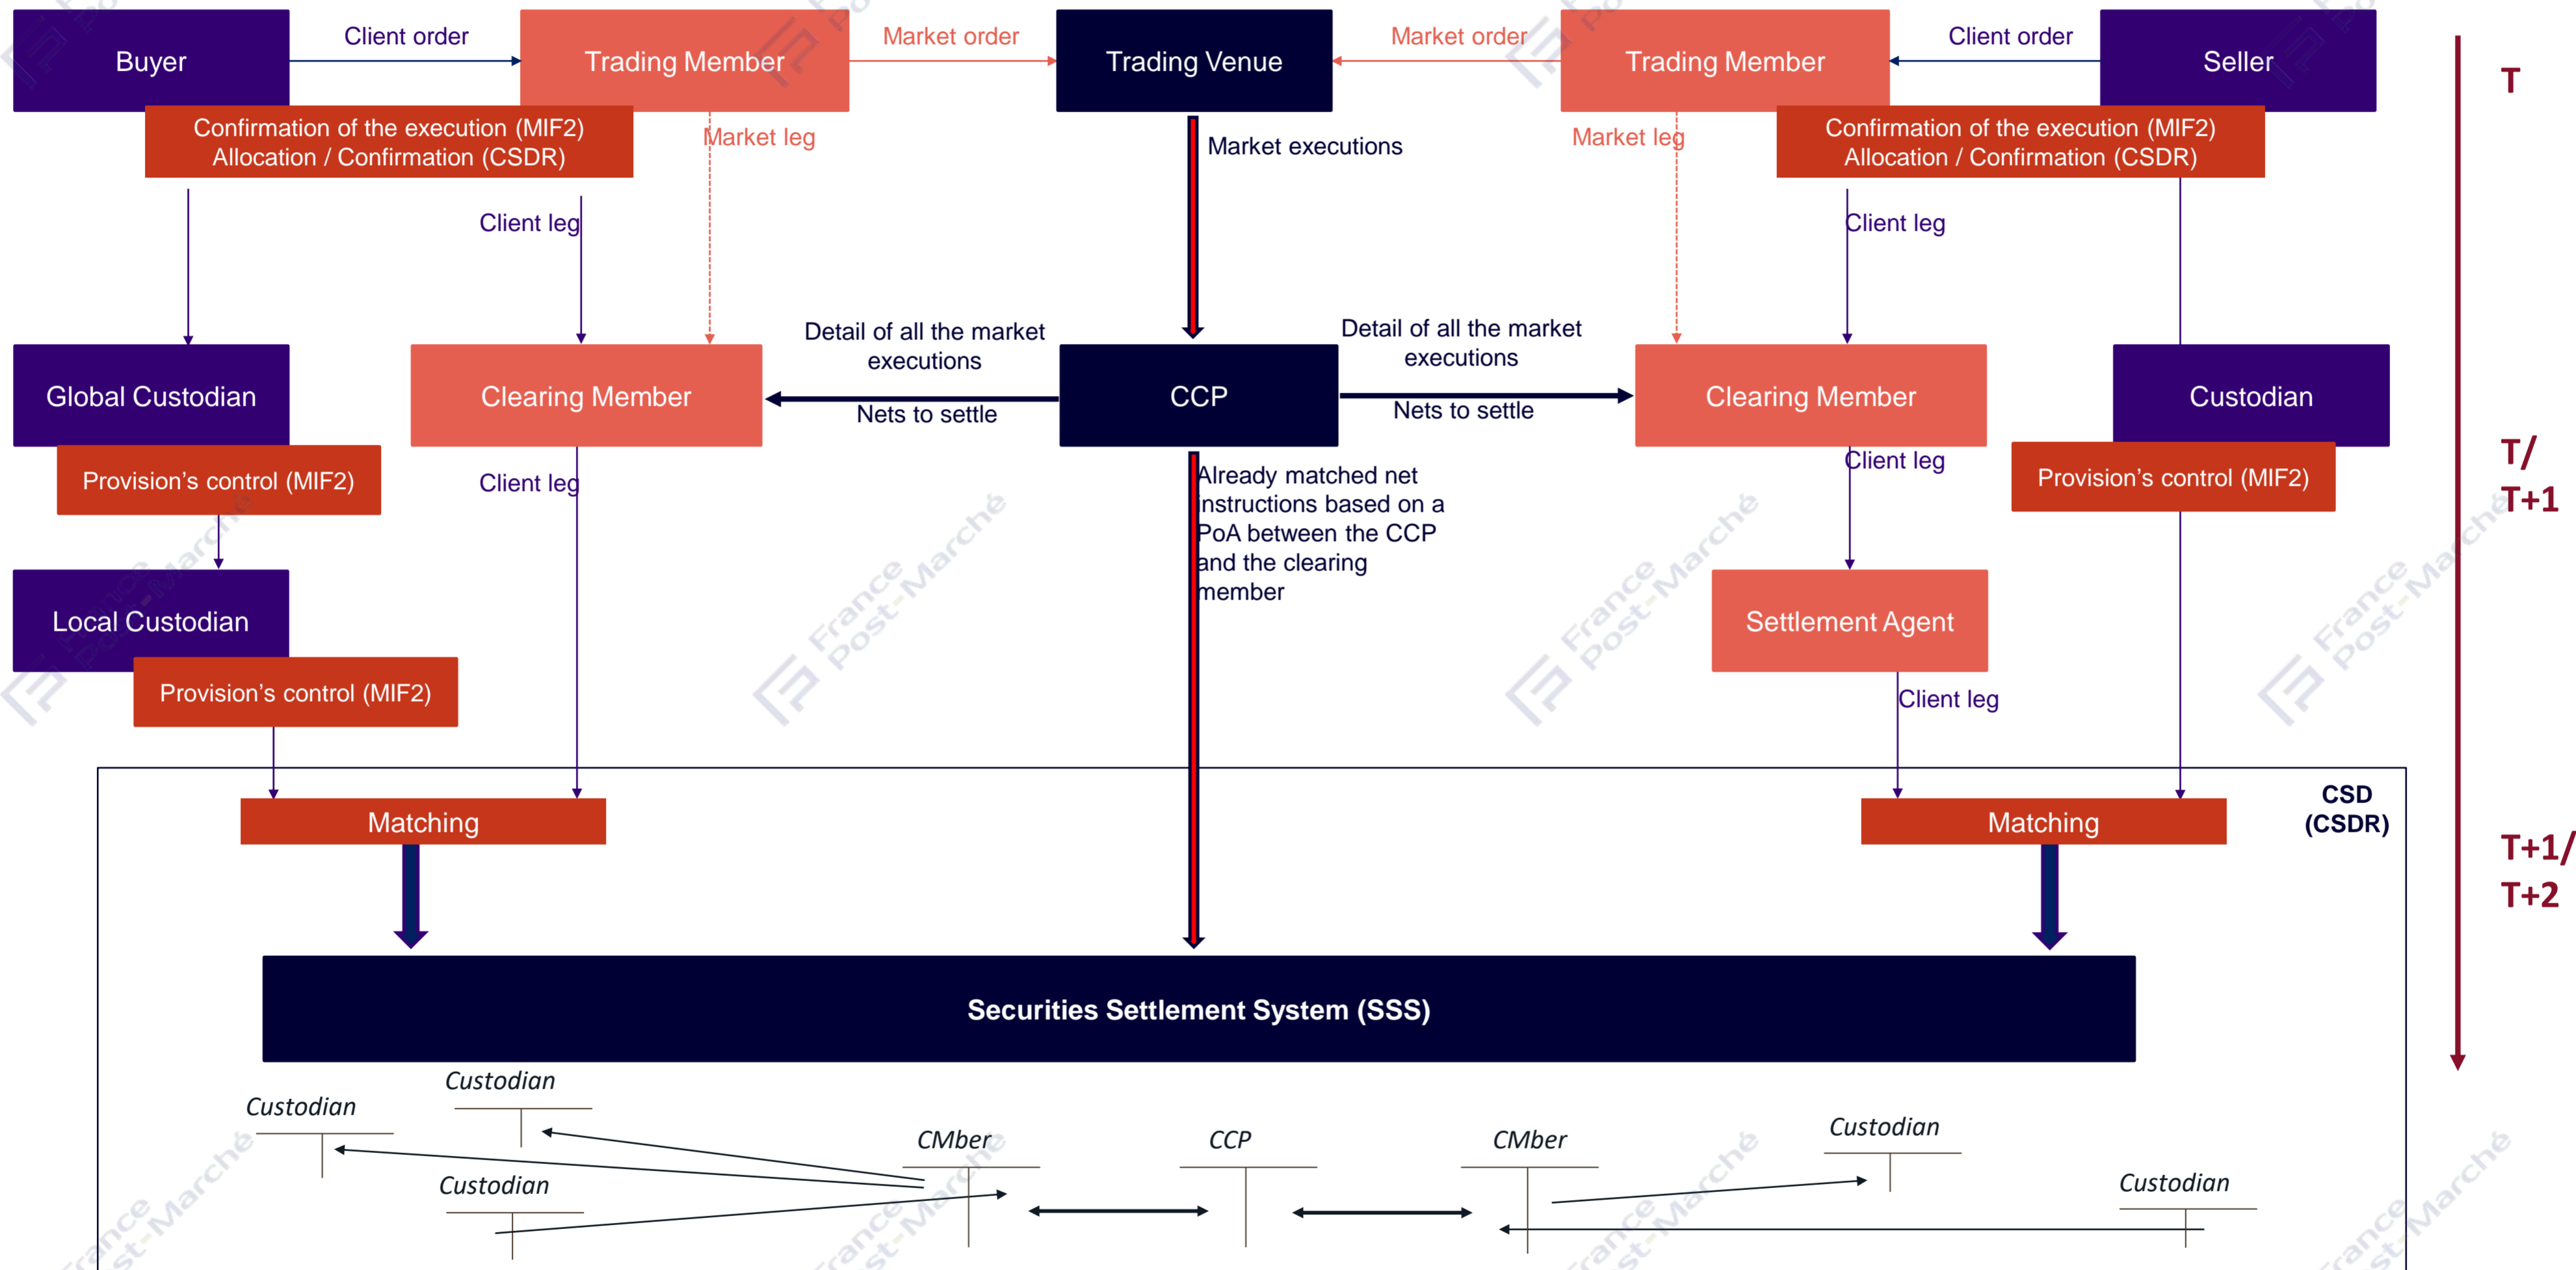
Buyer
Client order
Trading Member
Market order
Trading Venue
Market order
Trading Member
Client order
Seller

T

Confirmation of the execution (MIF2)
Allocation / Confirmation (CSDR)

Market leg

Market executions

Market leg

Confirmation of the execution (MIF2)
Allocation / Confirmation (CSDR)

Client leg

Client leg

Detail of all the market executions

Detail of all the market executions

Global Custodian

Clearing Member

Nets to settle

CCP

Nets to settle

Clearing Member

Custodian

T/
T+1

Provision's control (MIF2)

Client leg

Already matched net instructions based on a PoA between the CCP and the clearing member

Client leg

Provision's control (MIF2)

Local Custodian

Settlement Agent

Provision's control (MIF2)

Client leg

CSD
(CSDR)

Matching

Matching

T+1/
T+2

Securities Settlement System (SSS)

Custodian
Custodian
CMber
CCP
CMber
Custodian
Custodian
Custodian

France Post-Marché